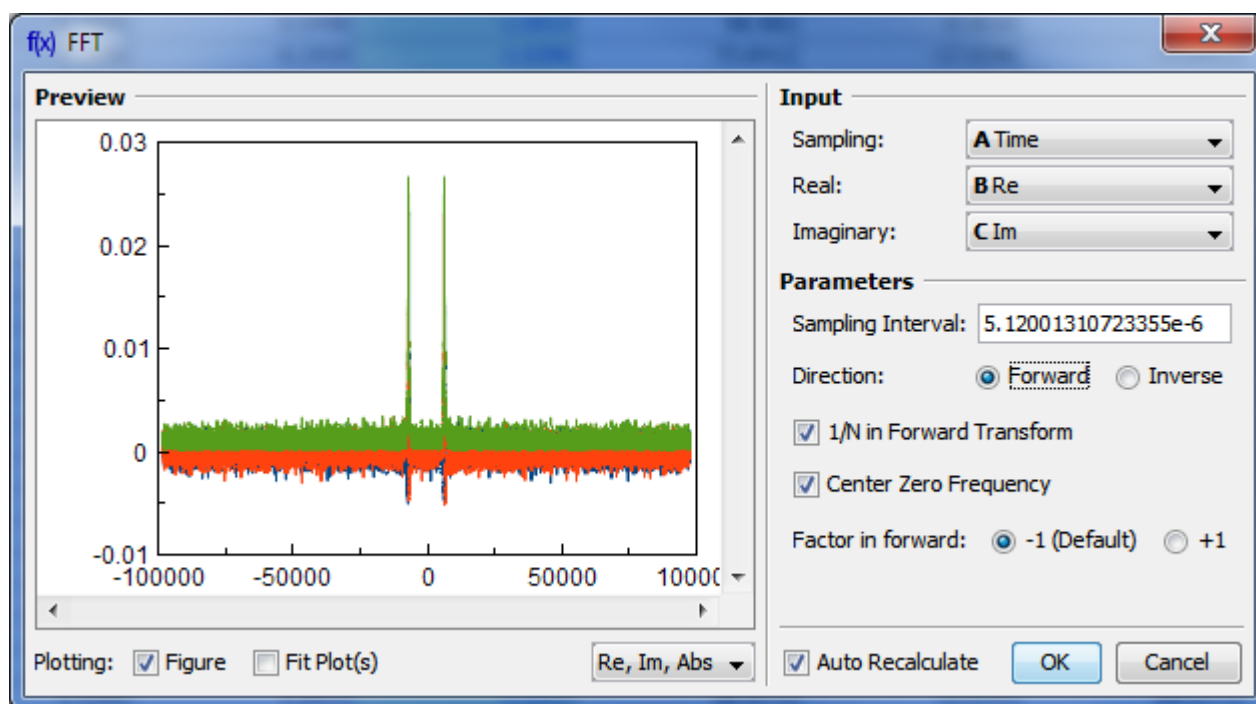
f(x) FFT

Preview

0.03
0.02
0.01
0
-0.01
-100000 -50000 0 50000 10000

Plotting: Figure Fit Plot(s) Re, Im, Abs

Input

Sampling: A Time
Real: B Re
Imaginary: C Im

Parameters

Sampling Interval: 5.12001310723355e-6
Direction: Forward Inverse
1/N in Forward Transform
Center Zero Frequency
Factor in forward: -1 (Default) +1

Auto Recalculate OK Cancel